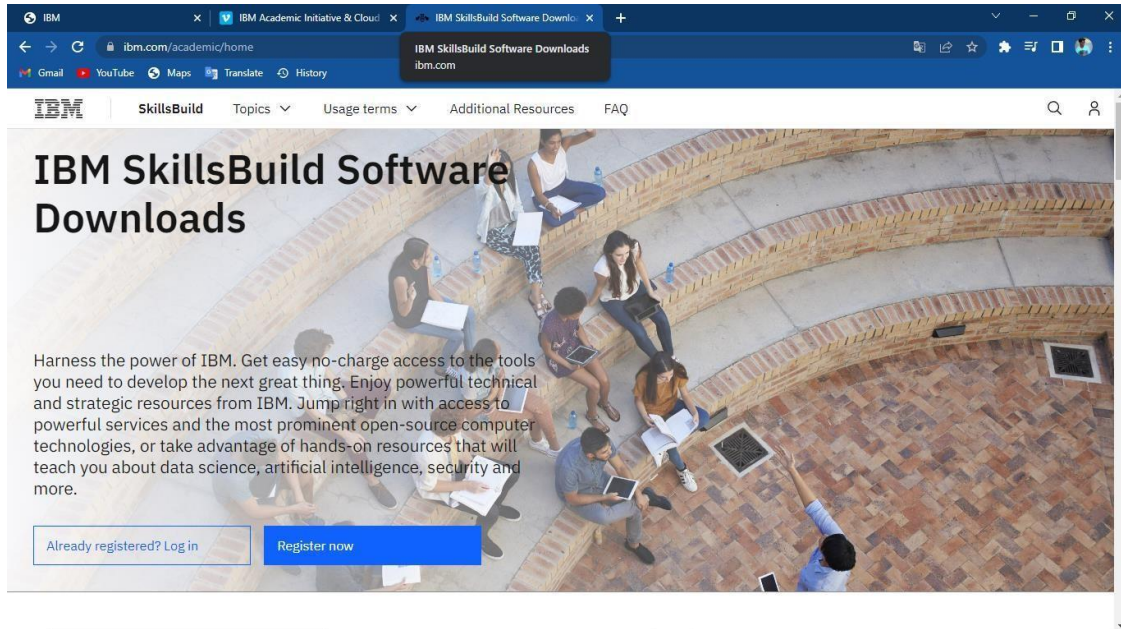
IBM ×
IBM Academic Initiative & Cloud ×
IBM SkillsBuild Software Downlo ×
+

ibm.com/academic/home

IBM SkillsBuild Software Downloads
ibm.com

Gmail YouTube Maps Translate History

IBM SkillsBuild Topics Usage terms Additional Resources FAQ

IBM SkillsBuild Software Downloads

Harness the power of IBM. Get easy no-charge access to the tools you need to develop the next great thing. Enjoy powerful technical and strategic resources from IBM. Jump right in with access to powerful services and the most prominent open-source computer technologies, or take advantage of hands-on resources that will teach you about data science, artificial intelligence, security and more.

Already registered? Log in

Register now